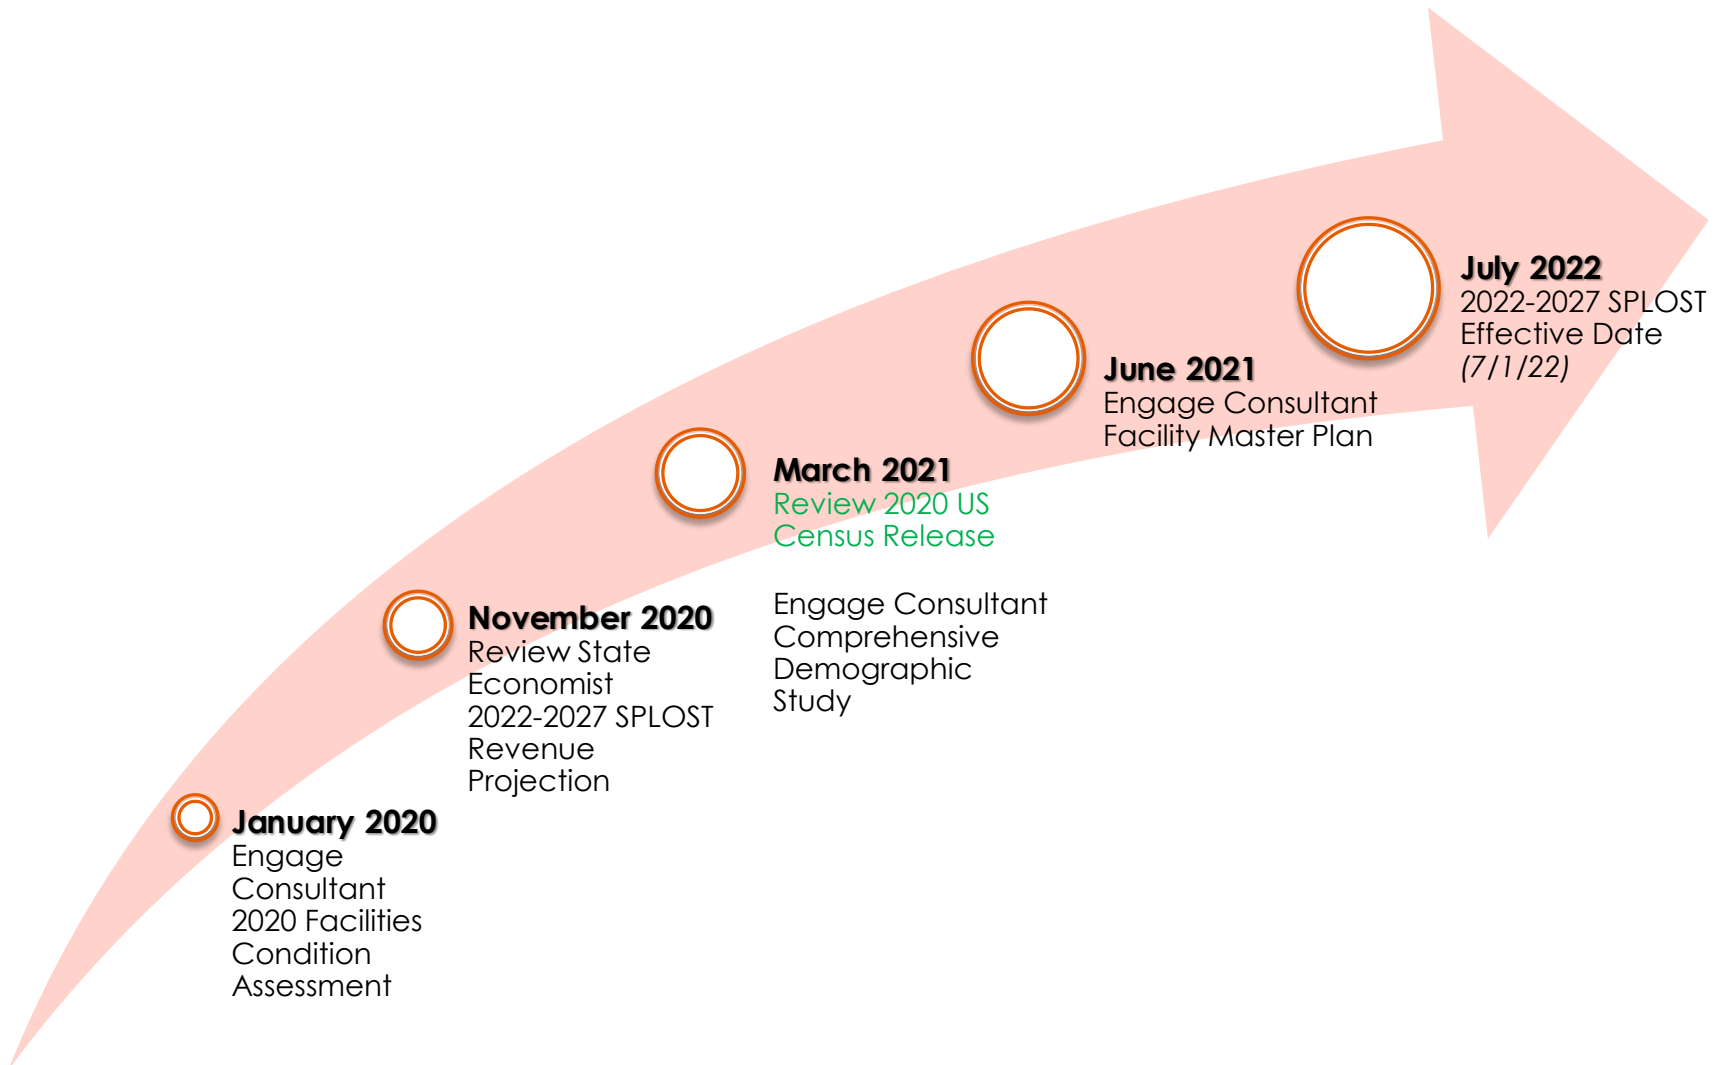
January 2020
Engage Consultant 2020 Facilities Condition Assessment

November 2020
Review State Economist 2022-2027 SPLOST Revenue Projection

March 2021
Review 2020 US Census Release

Engage Consultant Comprehensive Demographic Study

June 2021
Engage Consultant Facility Master Plan

July 2022
2022-2027 SPLOST Effective Date *(7/1/22)*